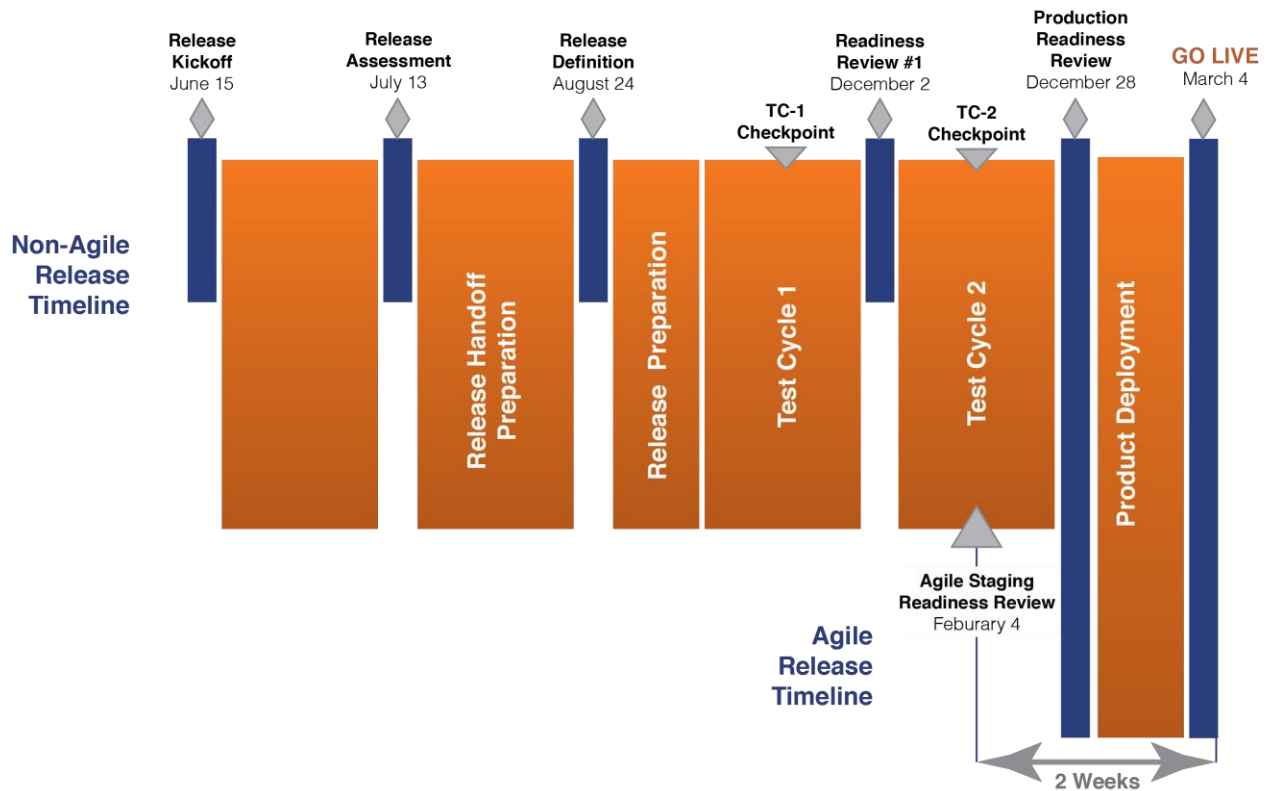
Release Kickoff
June 15

Release Assessment
July 13

Release Definition
August 24

TC-1 Checkpoint

Readiness Review #1
December 2

TC-2 Checkpoint

Production Readiness Review
December 28

GO LIVE
March 4

Non-Agile Release Timeline

Release Handoff Preparation

Release Preparation

Test Cycle 1

Test Cycle 2

Product Deployment

Agile Staging Readiness Review
Feburary 4

Agile Release Timeline

2 Weeks